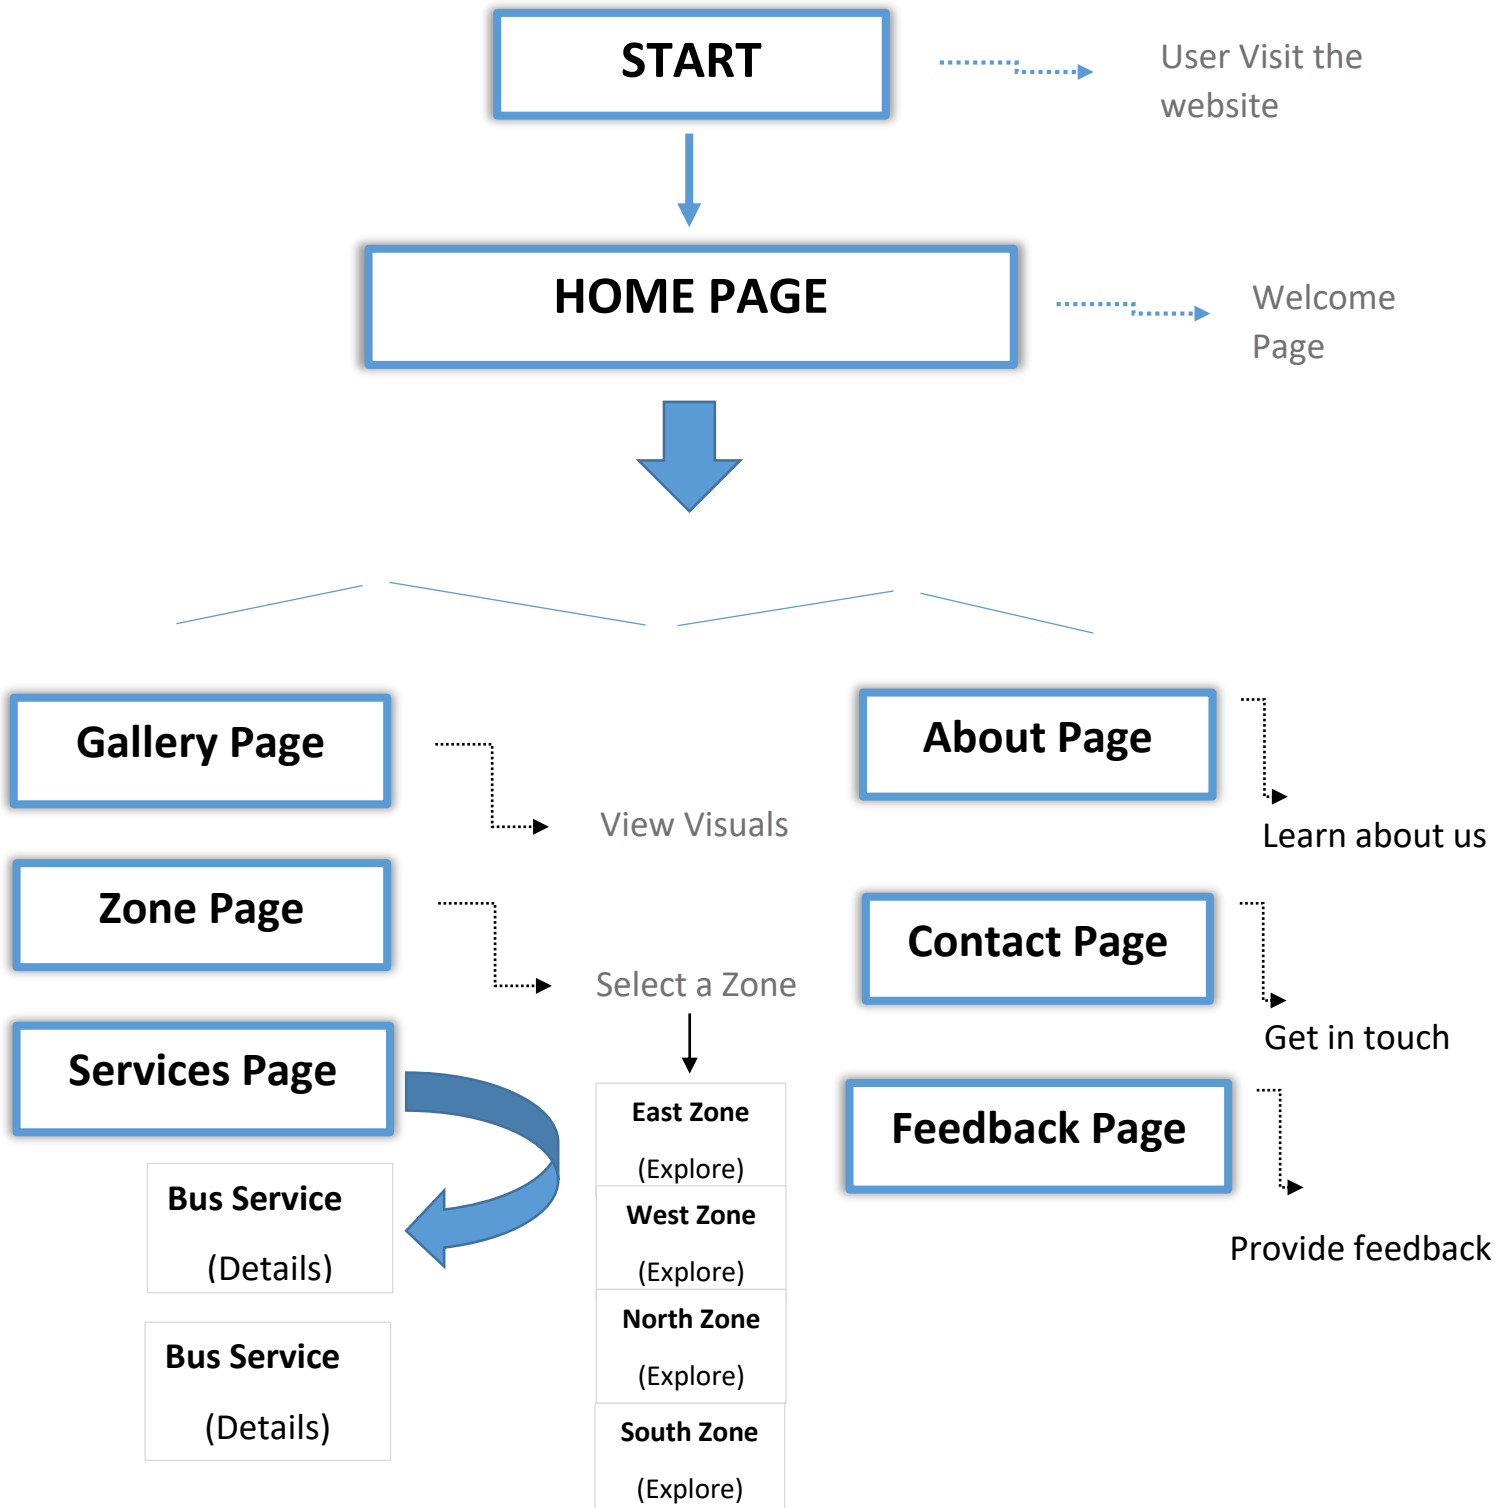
START

User Visit the website

HOME PAGE

Welcome Page

Gallery Page

View Visuals

About Page

Learn about us

Zone Page

Select a Zone

Contact Page

Get in touch

Services Page

East Zone

(Explore)

West Zone

(Explore)

North Zone

(Explore)

South Zone

(Explore)

Feedback Page

Provide feedback

Bus Service

(Details)

Bus Service

(Details)